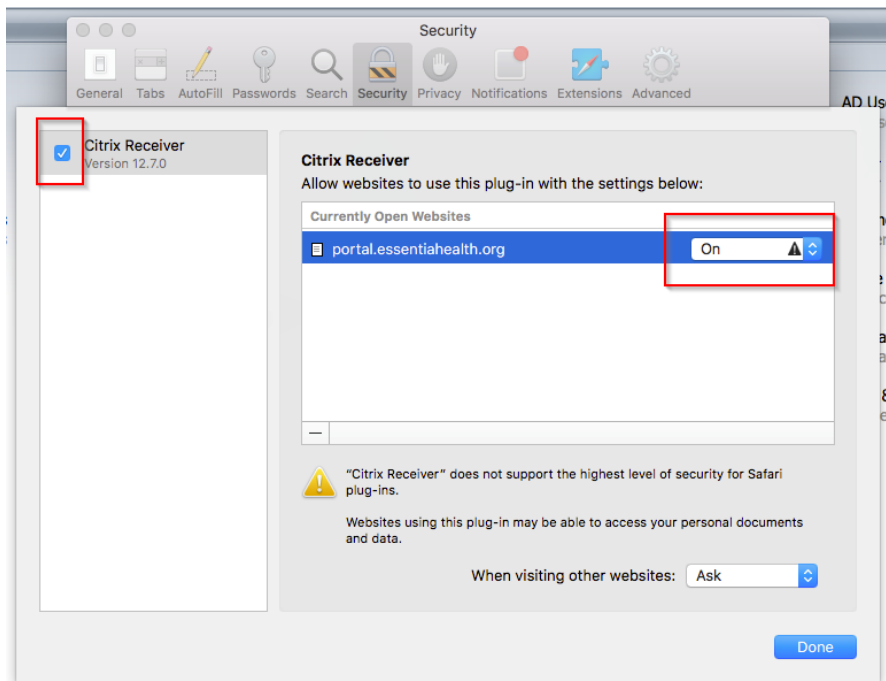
Security

General Tabs AutoFill Passwords Search Security Privacy Notifications Extensions Advanced

AD Us

Citrix Receiver
Version 12.7.0

Citrix Receiver
Allow websites to use this plug-in with the settings below:

Currently Open Websites

portal.essentiahealth.org On

—

"Citrix Receiver" does not support the highest level of security for Safari plug-ins.

Websites using this plug-in may be able to access your personal documents and data.

When visiting other websites: Ask

Done